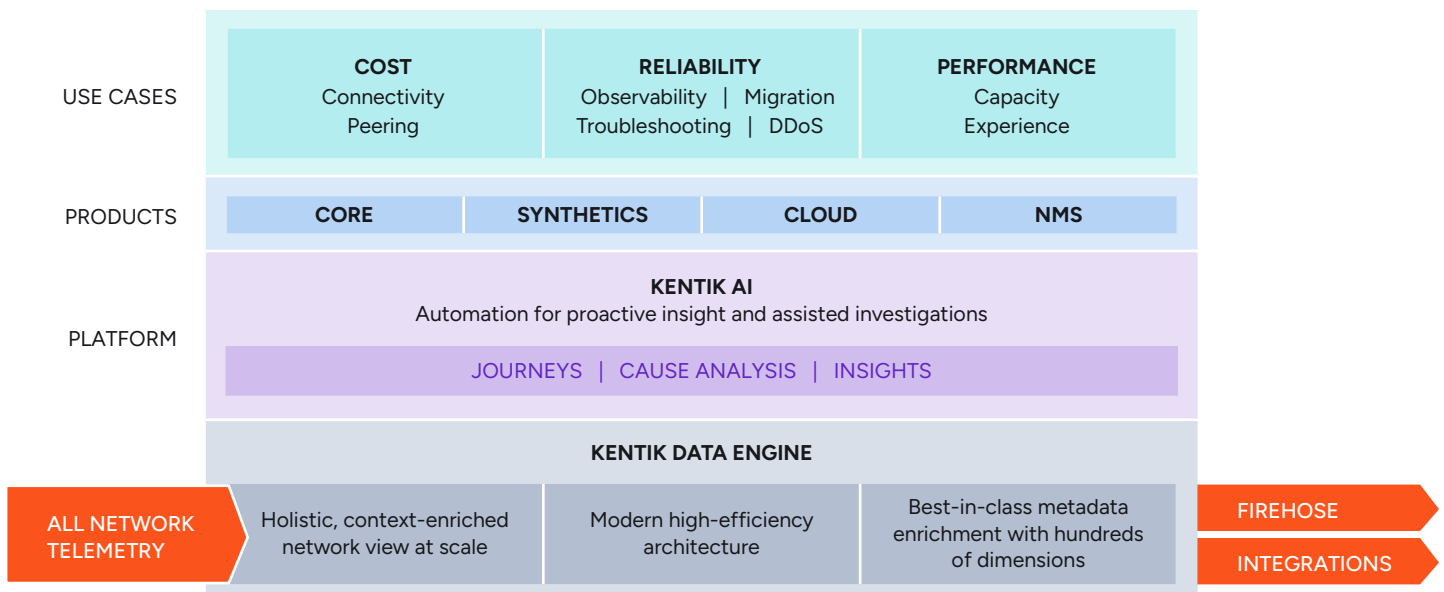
USE CASES

COST
Connectivity
Peering

RELIABILITY
Observability | Migration
Troubleshooting | DDoS

PERFORMANCE
Capacity
Experience

PRODUCTS

CORE

SYNTHETICS

CLOUD

NMS

PLATFORM

KENTIK AI
Automation for proactive insight and assisted investigations

JOURNEYS | CAUSE ANALYSIS | INSIGHTS

KENTIK DATA ENGINE

ALL NETWORK TELEMETRY

Holistic, context-enriched network view at scale

Modern high-efficiency architecture

Best-in-class metadata enrichment with hundreds of dimensions

FIREHOSE

INTEGRATIONS